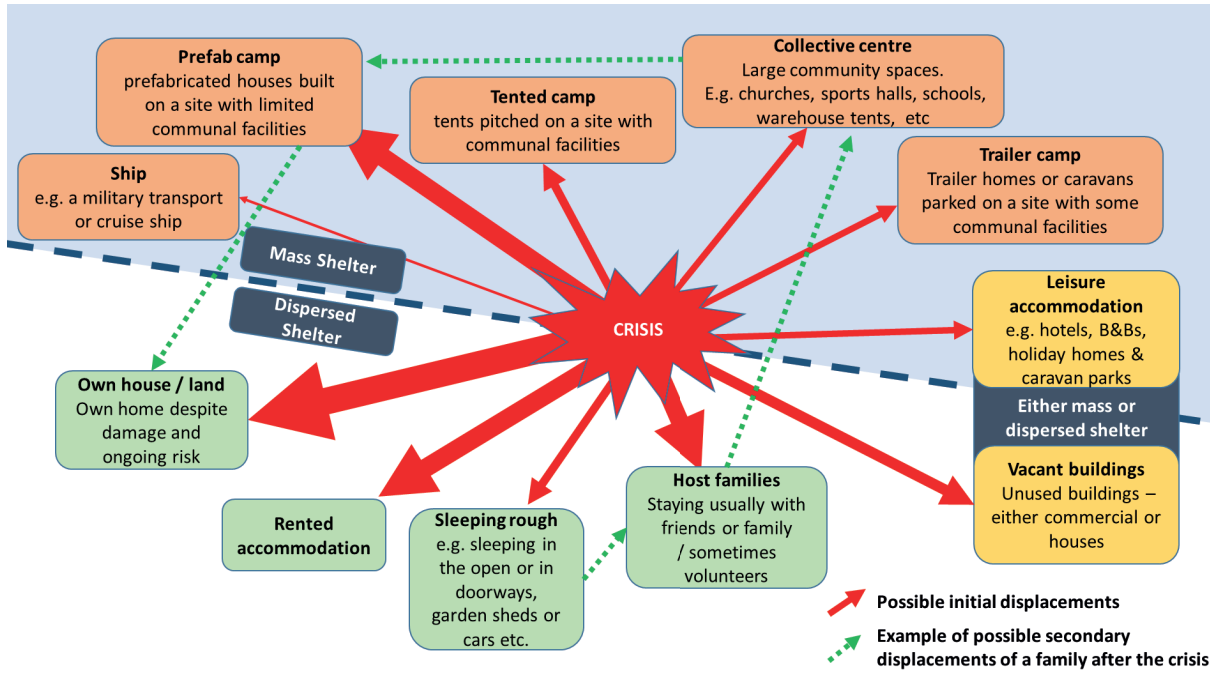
Prefab camp
prefabricated houses built on a site with limited communal facilities

Collective centre
Large community spaces. E.g. churches, sports halls, schools, warehouse tents, etc

Tented camp
tents pitched on a site with communal facilities

Ship
e.g. a military transport or cruise ship

Trailer camp
Trailer homes or caravans parked on a site with some communal facilities

Mass Shelter

Dispersed Shelter

CRISIS

Leisure accommodation
e.g. hotels, B&Bs, holiday homes & caravan parks

Either mass or dispersed shelter

Vacant buildings
Unused buildings – either commercial or houses

Own house / land
Own home despite damage and ongoing risk

Rented accommodation

Sleeping rough
e.g. sleeping in the open or in doorways, garden sheds or cars etc.

Host families
Staying usually with friends or family / sometimes volunteers

Possible initial displacements

Example of possible secondary displacements of a family after the crisis